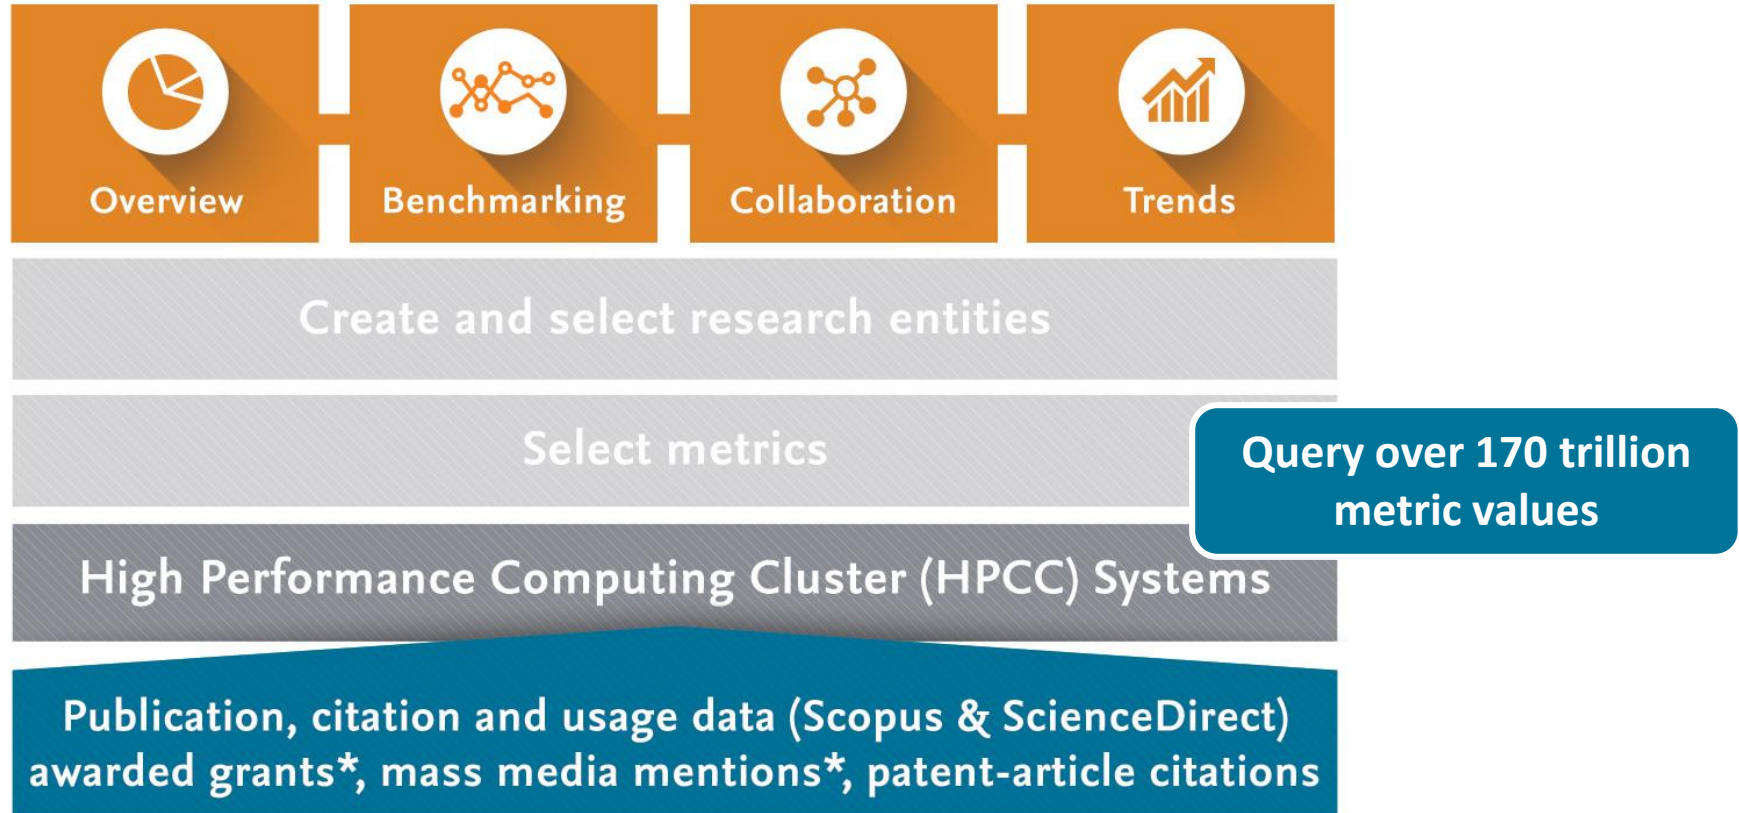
Overview

Benchmarking

Collaboration

Trends

Create and select research entities

Select metrics

Query over 170 trillion metric values

High Performance Computing Cluster (HPCC) Systems

Publication, citation and usage data (Scopus & ScienceDirect) awarded grants*, mass media mentions*, patent-article citations